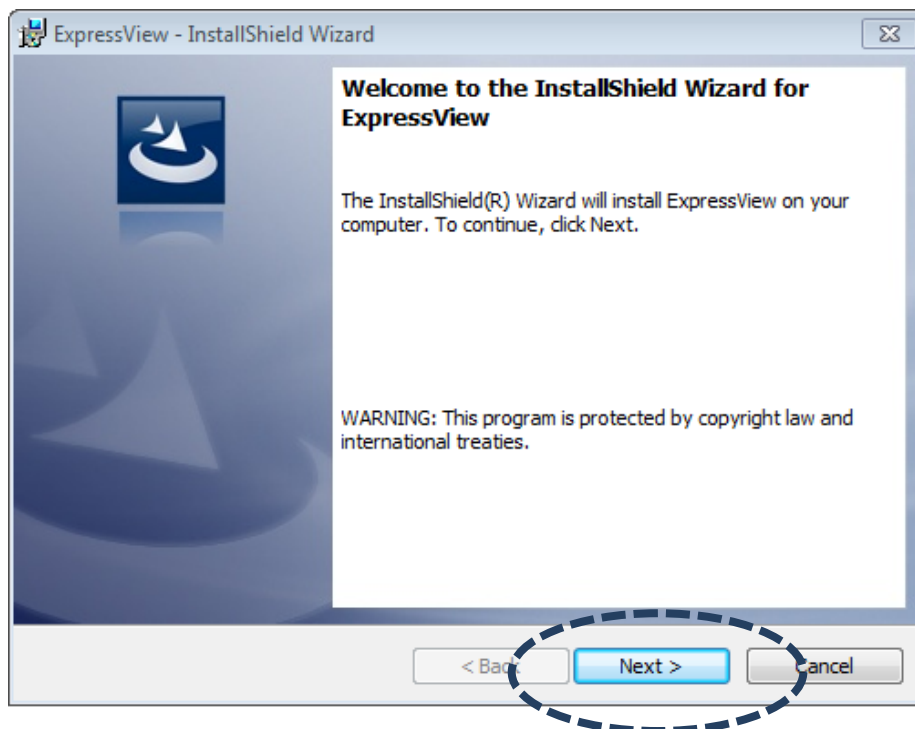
ExpressView - InstallShield Wizard

Welcome to the InstallShield Wizard for ExpressView

The InstallShield(R) Wizard will install ExpressView on your computer. To continue, click Next.

WARNING: This program is protected by copyright law and international treaties.

< Back

Next >

Cancel